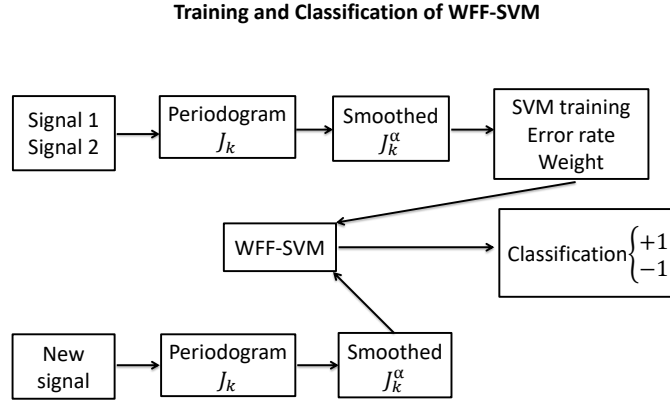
Training and Classification of WFF-SVM

Signal 1
Signal 2

Periodogram
$J_k$

Smoothed
$J_k^{\alpha}$

SVM training
Error rate
Weight

WFF-SVM

Classification $\begin{cases} +1 \\ -1 \end{cases}$

New
signal

Periodogram
$J_k$

Smoothed
$J_k^{\alpha}$